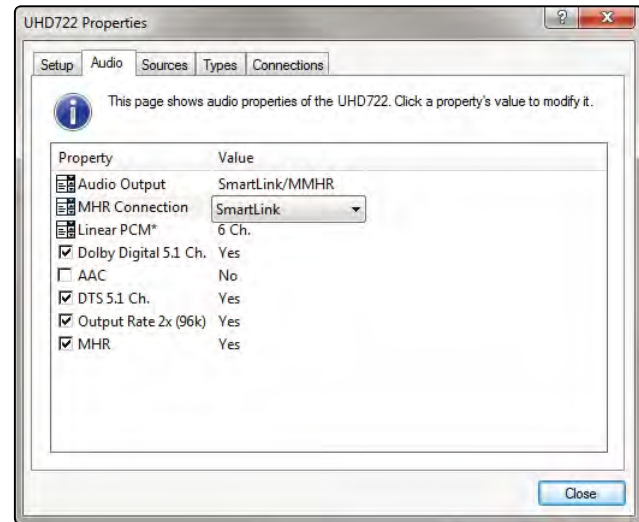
UHD722 Properties

?

Setup | Audio | Sources | Types | Connections

This page shows audio properties of the UHD722. Click a property's value to modify it.

| Property | Value |
|---|---|
| Audio Output | SmartLink/MMHR |
| MHR Connection | SmartLink |
| Linear PCM* | 6 Ch. |
| ☑ Dolby Digital 5.1 Ch. | Yes |
| ☐ AAC | No |
| ☑ DTS 5.1 Ch. | Yes |
| ☑ Output Rate 2x (96k) | Yes |
| ☑ MHR | Yes |

Close